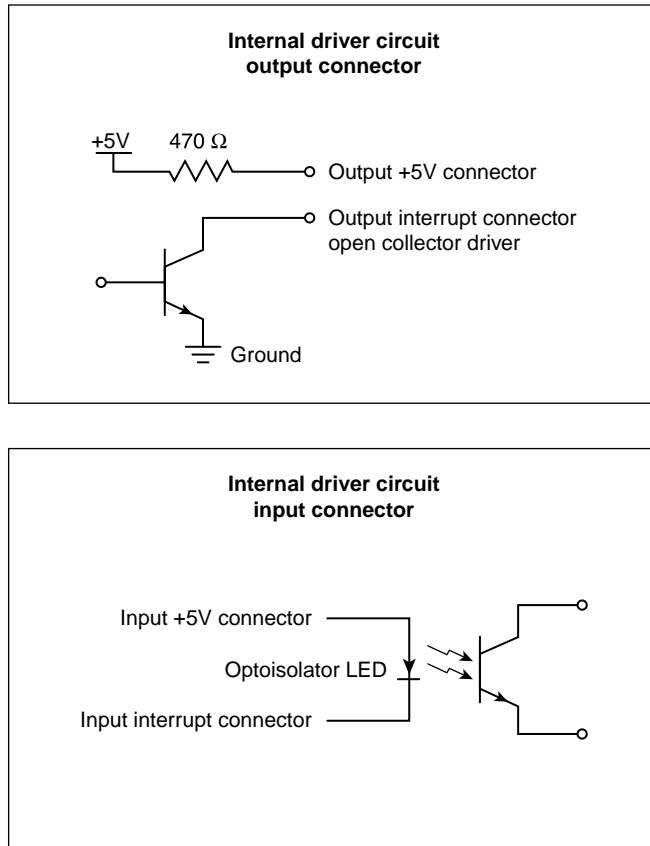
**Internal driver circuit output connector**

+5V

470 $\Omega$

Output +5V connector

Output interrupt connector open collector driver

Ground

**Internal driver circuit input connector**

Input +5V connector

Optoisolator LED

Input interrupt connector